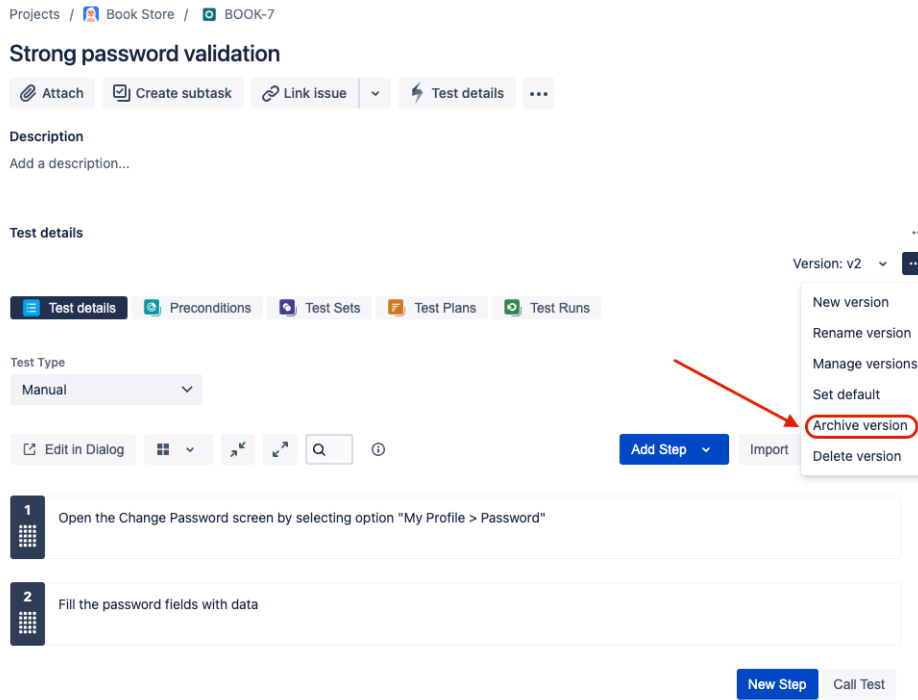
Projects / Book Store / BOOK-7

Strong password validation

Attach Create subtask Link issue Test details •••

Description

Add a description...

Test details

Version: v2

Test details Preconditions Test Sets Test Plans Test Runs

New version
Rename version
Manage versions
Set default
Archive version
Delete version

Test Type

Manual

Edit in Dialog

Add Step Import

1 Open the Change Password screen by selecting option "My Profile > Password"

2 Fill the password fields with data

New Step Call Test